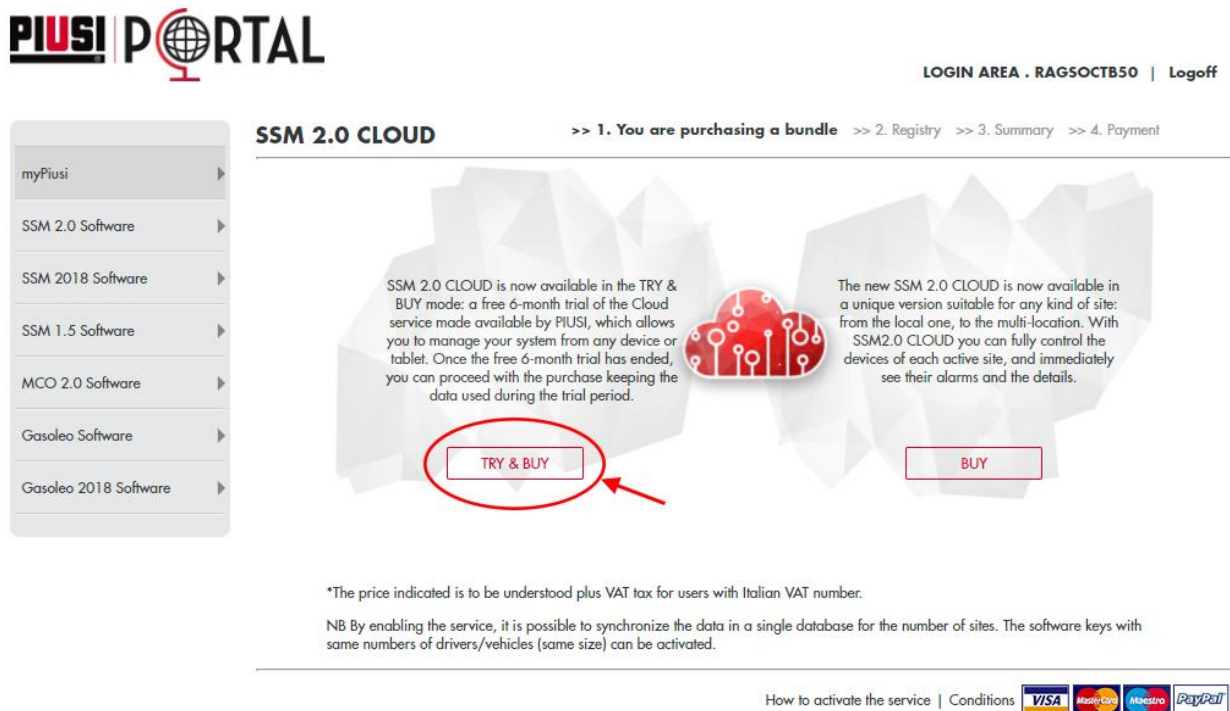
PIUSI PORTAL

LOGIN AREA . RAGSOCTB50 | Logoff

myPiusi

SSM 2.0 Software

SSM 2018 Software

SSM 1.5 Software

MCO 2.0 Software

Gasoleo Software

Gasoleo 2018 Software

SSM 2.0 CLOUD

>> 1. You are purchasing a bundle >> 2. Registry >> 3. Summary >> 4. Payment

SSM 2.0 CLOUD is now available in the TRY & BUY mode: a free 6-month trial of the Cloud service made available by PIUSI, which allows you to manage your system from any device or tablet. Once the free 6-month trial has ended, you can proceed with the purchase keeping the data used during the trial period.

TRY & BUY

The new SSM 2.0 CLOUD is now available in a unique version suitable for any kind of site: from the local one, to the multi-location. With SSM2.0 CLOUD you can fully control the devices of each active site, and immediately see their alarms and the details.

BUY

*The price indicated is to be understood plus VAT tax for users with Italian VAT number.

NB By enabling the service, it is possible to synchronize the data in a single database for the number of sites. The software keys with same numbers of drivers/vehicles (same size) can be activated.

How to activate the service | Conditions VISA MasterCard Maestro PayPal